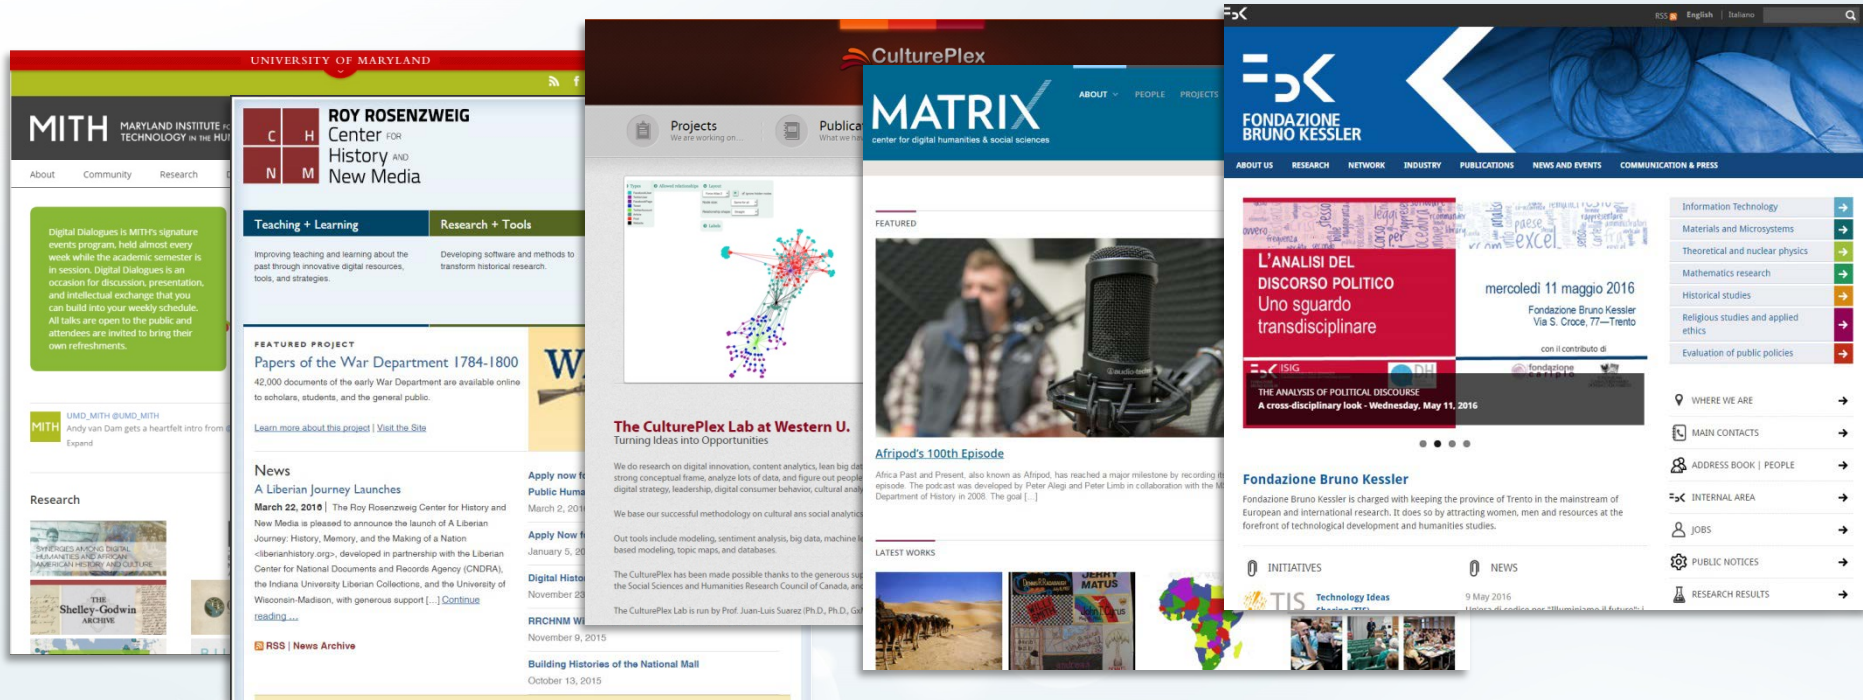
UNIVERSITY OF MARYLAND

MITH MARYLAND INSTITUTE FOR TECHNOLOGY IN THE HU

About Community Research

Digital Dialogues is MITH's signature events program, held almost every week while the academic semester is in session. Digital Dialogues is an occasion for discussion, presentation, and intellectual exchange that you can build into your weekly schedule. All talks are open to the public and attendees are invited to bring their own refreshments.

MITH UMD_MITH @UMD_MITH
Andy van Dam gets a heartfelt intro from
Expand

Research

SYNERGIES AMONG DIGITAL HUMANITIES AND AFRICAN AMERICAN HISTORY AND CULTURE

THE Shelley-Godwin ARCHIVE

C H N M ROY ROSENZWEIG Center FOR History AND New Media

Teaching + Learning
Improving teaching and learning about the past through innovative digital resources, tools, and strategies.

Research + Tools
Developing software and methods to transform historical research.

FEATURED PROJECT
Papers of the War Department 1784-1800
42,000 documents of the early War Department are available online to scholars, students, and the general public.
Learn more about this project | Visit the Site

News
A Liberian Journey Launches
March 22, 2016 | The Roy Rosenzweig Center for History and New Media is pleased to announce the launch of A Liberian Journey: History, Memory, and the Making of a Nation <liberianhistory.org>, developed in partnership with the Liberian Center for National Documents and Records Agency (CNDRA), the Indiana University Liberian Collections, and the University of Wisconsin-Madison, with generous support [...] Continue reading ...

RSS | News Archive

Apply now f
Public Huma
March 2, 201

Apply Now f
January 5, 20

Digital Histo
November 23

RRCHNM Wi
November 9, 2015

Building Histories of the National Mall
October 13, 2015

CulturePlex

Projects
We are working on...

Publica
What we ha

The CulturePlex Lab at Western U.
Turning Ideas into Opportunities

We do research on digital innovation, content analytics, lean big dat strong conceptual frame, analyze lots of data, and figure out people digital strategy, leadership, digital consumer behavior, cultural analy

We base our successful methodology on cultural ans social analytic

Out tools include modeling, sentiment analysis, big data, machine l based modeling, topic maps, and databases.

The CulturePlex has been made possible thanks to the generous sup the Social Sciences and Humanities Research Council of Canada, an

The CulturePlex Lab is run by Prof. Juan-Luis Suarez (Ph.D., Ph.D., Gx

MATRIX
center for digital humanities & social sciences

ABOUT PEOPLE PROJECTS

FEATURED

Afripod's 100th Episode
Africa Past and Present, also known as Afripod, has reached a major milestone by recording i episode. The podcast was developed by Peter Alegi and Peter Limb in collaboration with the M Department of History in 2008. The goal [...]

LATEST WORKS

RSS English | Italiano

FONDAZIONE BRUNO KESSLER

ABOUT US RESEARCH NETWORK INDUSTRY PUBLICATIONS NEWS AND EVENTS COMMUNICATION & PRESS

L'ANALISI DEL DISCORSO POLITICO
Uno sguardo transdisciplinare

mercoledì 11 maggio 2016
Fondazione Bruno Kessler
Via S. Croce, 77—Trento

con il contributo di

THE ANALYSIS OF POLITICAL DISCOURSE
A cross-disciplinary look - Wednesday, May 11, 2016

Fondazione Bruno Kessler
Fondazione Bruno Kessler is charged with keeping the province of Trento in the mainstream of European and international research. It does so by attracting women, men and resources at the forefront of technological development and humanities studies.

INITIATIVES
Technology Ideas

NEWS
9 May 2016

Information Technology
Materials and Microsystems
Theoretical and nuclear physics
Mathematics research
Historical studies
Religious studies and applied ethics
Evaluation of public policies

WHERE WE ARE
MAIN CONTACTS
ADDRESS BOOK | PEOPLE
INTERNAL AREA
JOBS
PUBLIC NOTICES
RESEARCH RESULTS